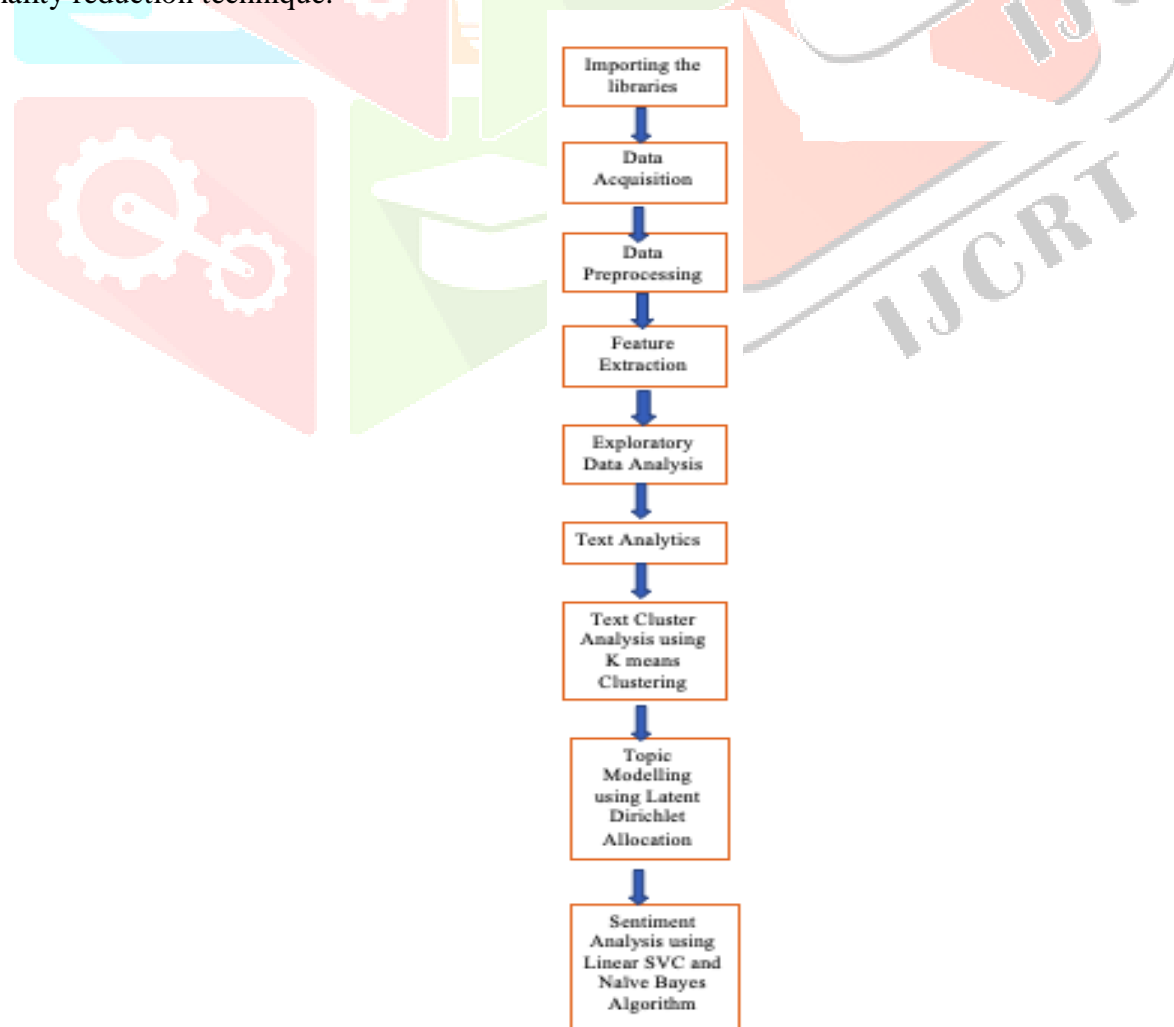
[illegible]ality reduction technique.

Importing the libraries

Data Acquisition

Data Preprocessing

Feature Extraction

Exploratory Data Analysis

Text Analytics

Text Cluster Analysis using K means Clustering

Topic Modelling using Latent Dirichlet Allocation

Sentiment Analysis using Linear SVC and Naïve Bayes Algorithm

IJCRT